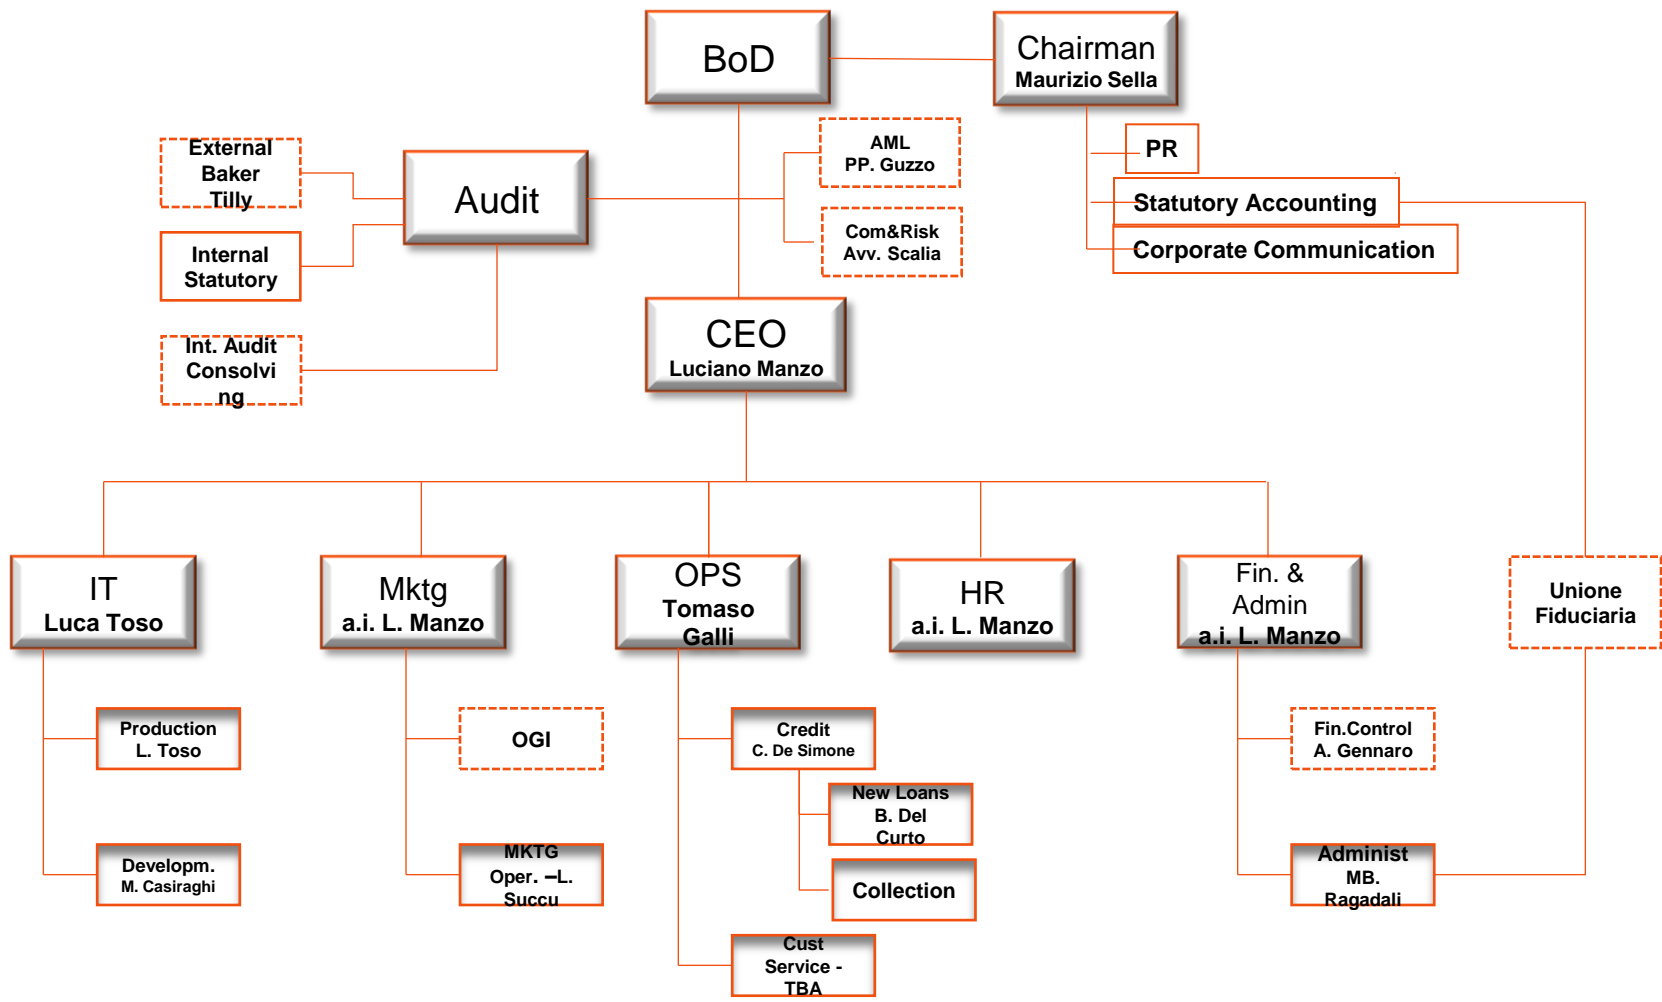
BoD

Chairman
Maurizio Sella

PR

Statutory Accounting

Corporate Communication

External Baker Tilly

Audit

AML
PP. Guzzo

Com&Risk
Avv. Scalia

Internal Statutory

Int. Audit Consolving

CEO
Luciano Manzo

IT
Luca Toso

Mktg
a.i. L. Manzo

OPS
Tomaso Galli

HR
a.i. L. Manzo

Fin. & Admin
a.i. L. Manzo

Unione Fiduciaria

Production
L. Toso

Developm.
M. Casiraghi

OGI

MKTG Oper. –L. Succu

Credit
C. De Simone

New Loans
B. Del Curto

Collection

Cust Service - TBA

Fin.Control
A. Gennaro

Administ
MB. Ragadali